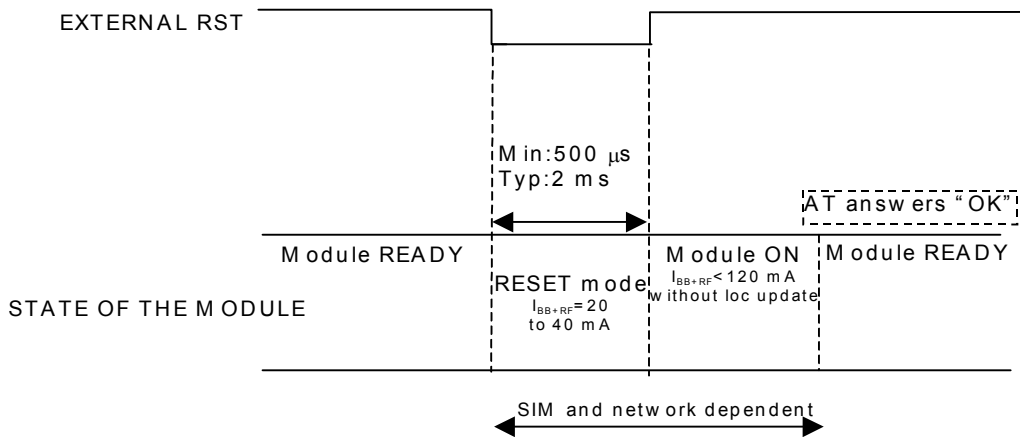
EXTERNAL RST

Min:500 $\mu$s
Typ:2 ms

AT answers "OK"

Module READY

RESET mode
$I_{BB+RF}$= 20 to 40 mA

Module ON
$I_{BB+RF}$< 120 mA without loc update

Module READY

STATE OF THE MODULE

SIM and network dependent